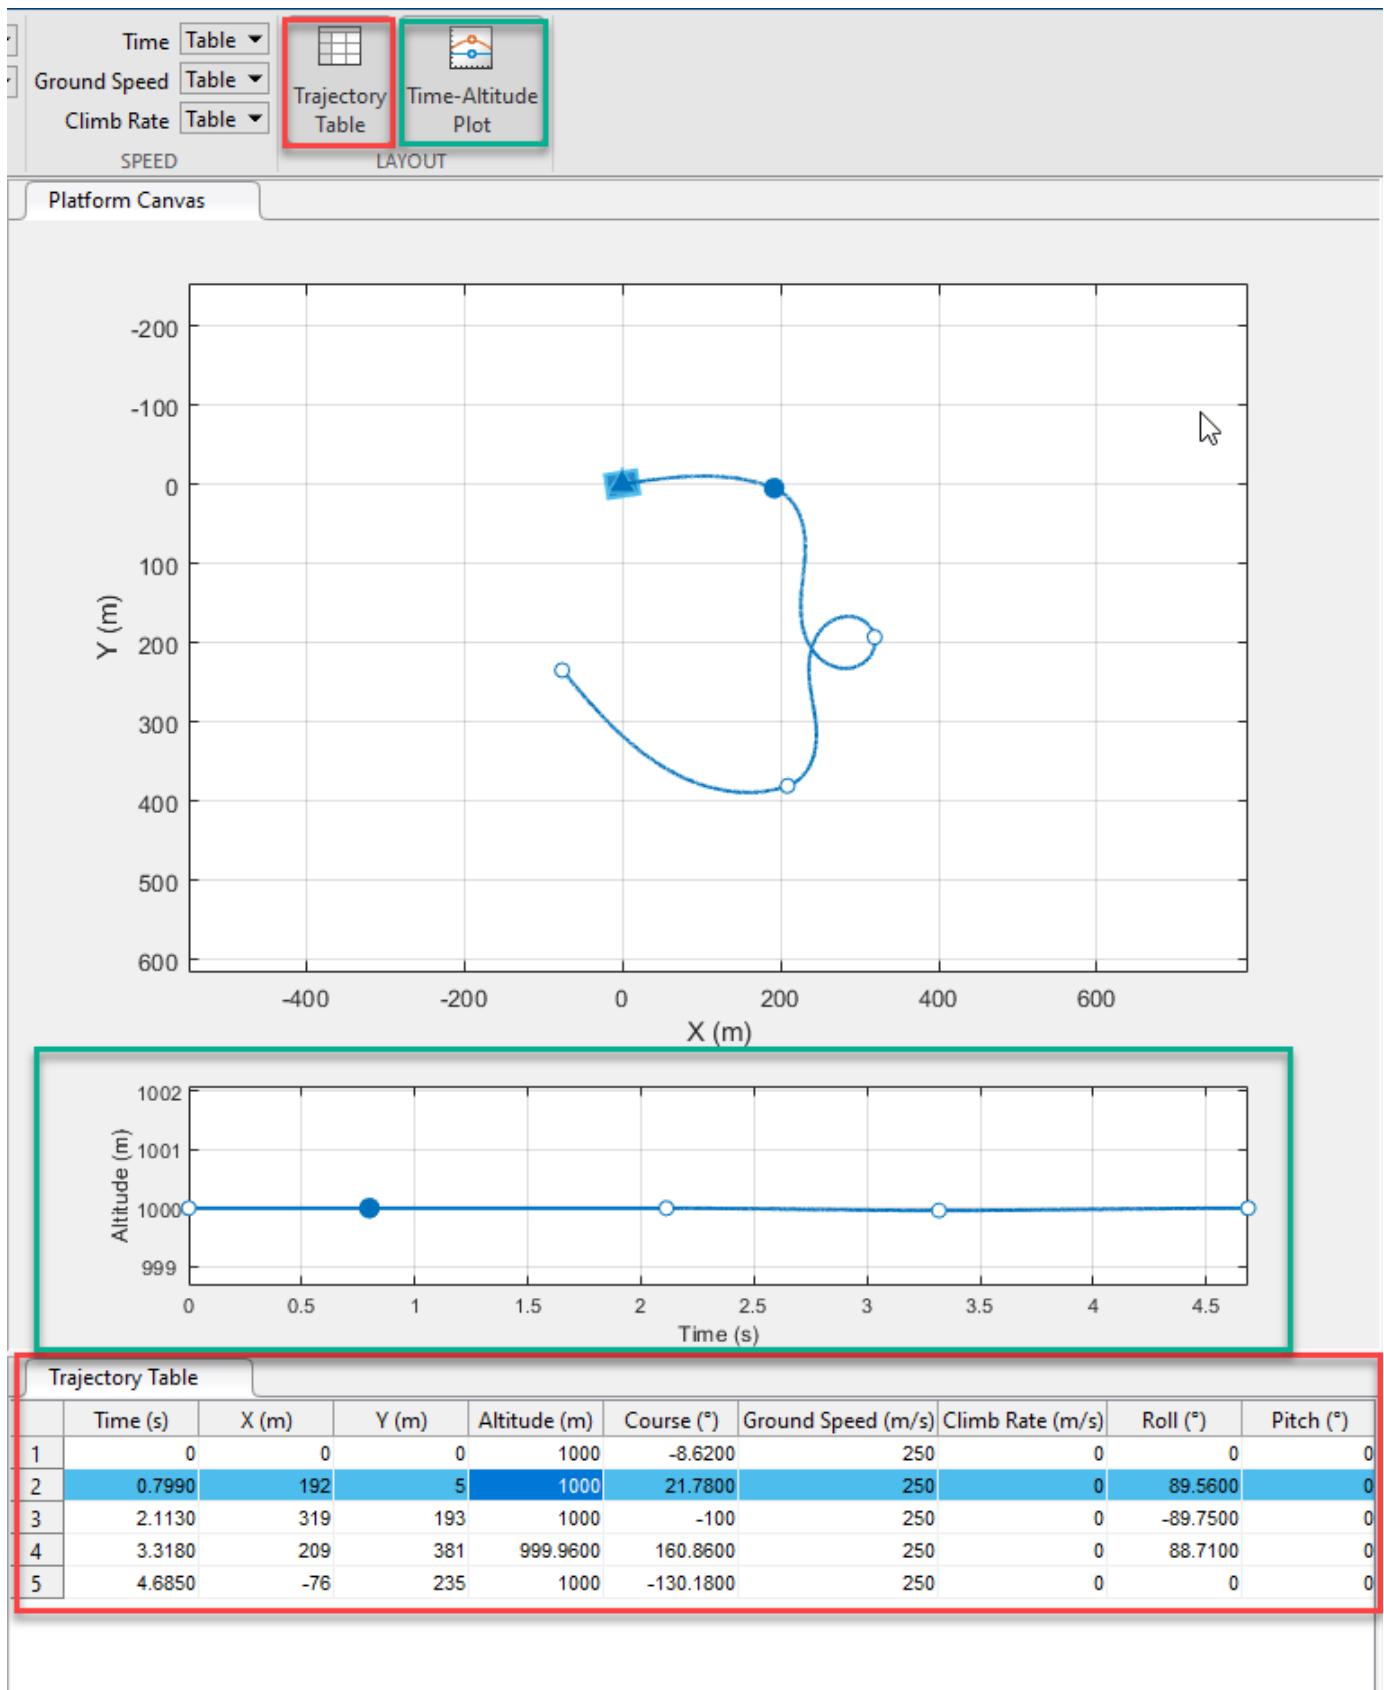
Time Table
Ground Speed Table
Climb Rate Table
SPEED

Trajectory Table

Time-Altitude Plot

LAYOUT

Platform Canvas

-200
-100
0
100
200
300
400
500
600
Y (m)
-400
-200
0
200
400
600
X (m)

1002
1001
1000
999
Altitude (m)
0
0.5
1
1.5
2
2.5
3
3.5
4
4.5
Time (s)

Trajectory Table

| | Time (s) | X (m) | Y (m) | Altitude (m) | Course (°) | Ground Speed (m/s) | Climb Rate (m/s) | Roll (°) | Pitch (°) |
|---|---|---|---|---|---|---|---|---|---|
| 1 | 0 | 0 | 0 | 1000 | -8.6200 | 250 | 0 | 0 | 0 |
| 2 | 0.7990 | 192 | 5 | 1000 | 21.7800 | 250 | 0 | 89.5600 | 0 |
| 3 | 2.1130 | 319 | 193 | 1000 | -100 | 250 | 0 | -89.7500 | 0 |
| 4 | 3.3180 | 209 | 381 | 999.9600 | 160.8600 | 250 | 0 | 88.7100 | 0 |
| 5 | 4.6850 | -76 | 235 | 1000 | -130.1800 | 250 | 0 | 0 | 0 |